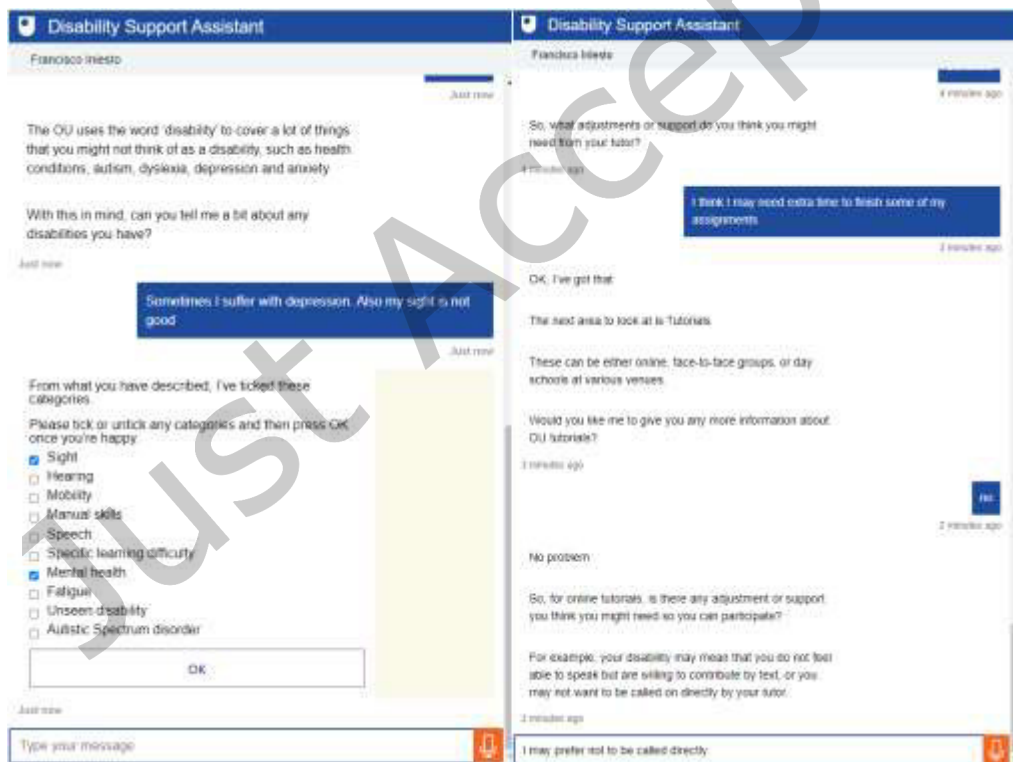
Disability Support Assistant

Francisco Iniesto

Just now

The OU uses the word 'disability' to cover a lot of things that you might not think of as a disability, such as health conditions, autism, dyslexia, depression and anxiety

With this in mind, can you tell me a bit about any disabilities you have?

Just now

Sometimes I suffer with depression. Also my sight is not good

Just now

From what you have described, I've ticked these categories

Please tick or untick any categories and then press OK once you're happy

Sight
Hearing
Mobility
Manual skills
Speech
Specific learning difficulty
Mental health
Fatigue
Unseen disability
Autistic Spectrum disorder

OK

Just now

Type your message

Disability Support Assistant

Francisco Iniesto

4 minutes ago

So, what adjustments or support do you think you might need from your tutor?

4 minutes ago

I think I may need extra time to finish some of my assignments

3 minutes ago

OK, I've got that

The next area to look at is Tutorials

These can be either online, face-to-face groups, or day schools at various venues

Would you like me to give you any more information about OU tutorials?

3 minutes ago

no

2 minutes ago

No problem

So, for online tutorials, is there any adjustment or support you think you might need so you can participate?

For example, your disability may mean that you do not feel able to speak but are willing to contribute by text, or you may not want to be called on directly by your tutor.

2 minutes ago

I may prefer not to be called directly

Just Accepted